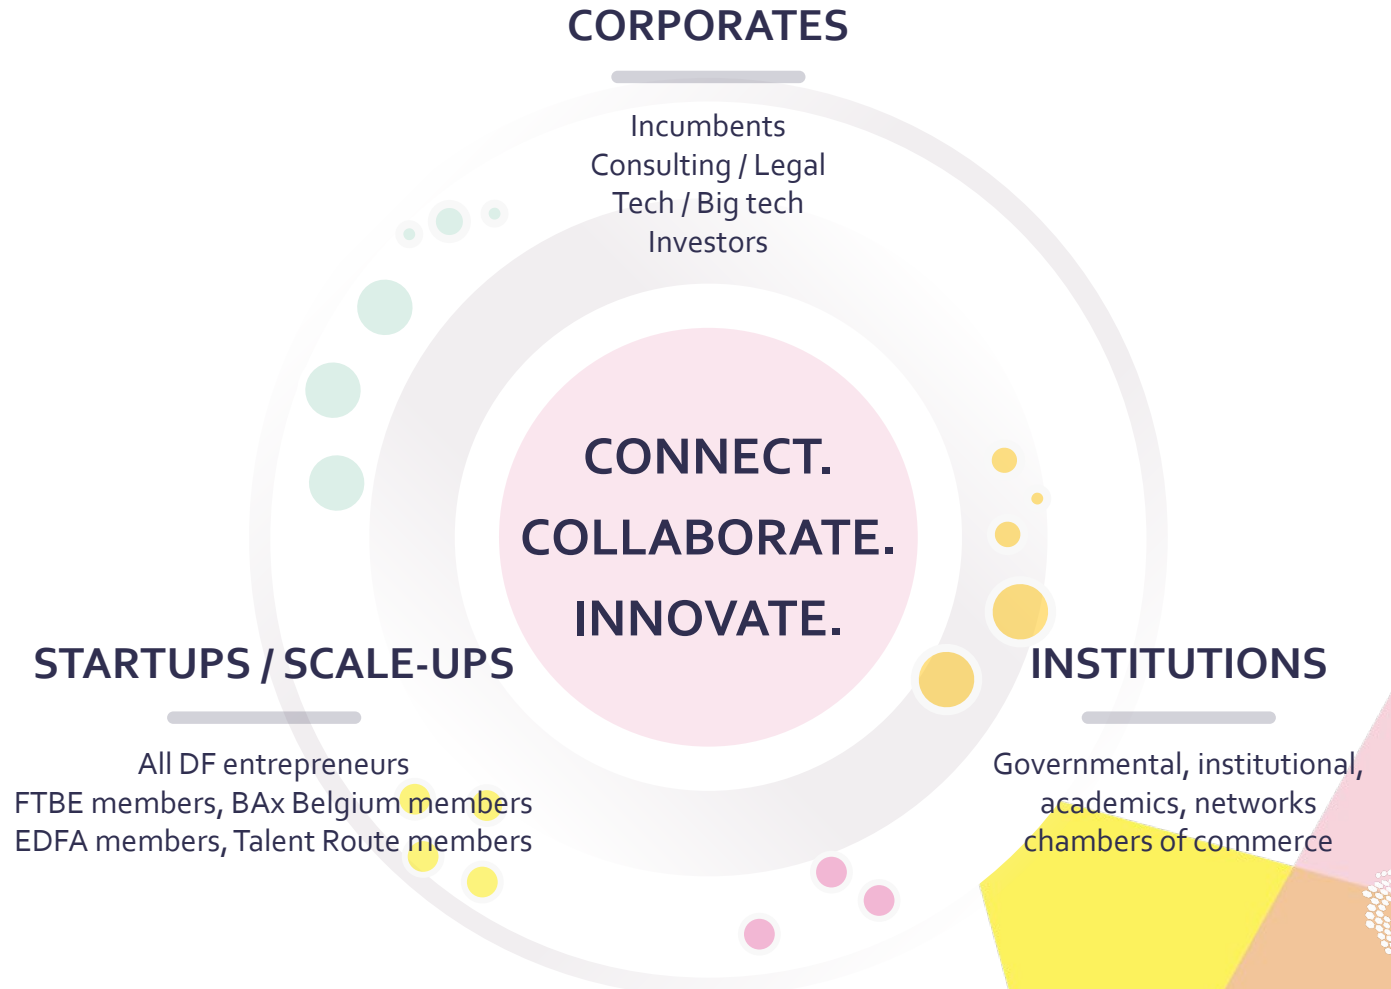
CORPORATES

Incumbents
Consulting / Legal
Tech / Big tech
Investors

CONNECT.
COLLABORATE.
INNOVATE.

STARTUPS / SCALE-UPS

All DF entrepreneurs
FTBE members, BAx Belgium members
EDFA members, Talent Route members

INSTITUTIONS

Governmental, institutional, academics, networks chambers of commerce